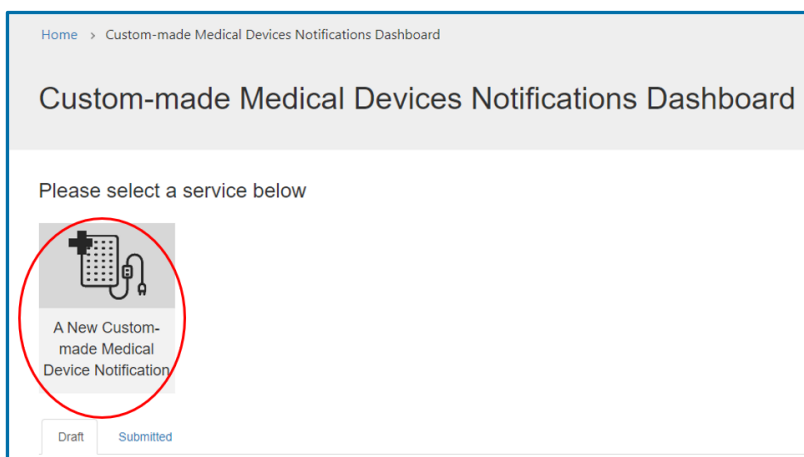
Home > Custom-made Medical Devices Notifications Dashboard

Custom-made Medical Devices Notifications Dashboard

Please select a service below

A New Custom-made Medical Device Notification

Draft
Submitted